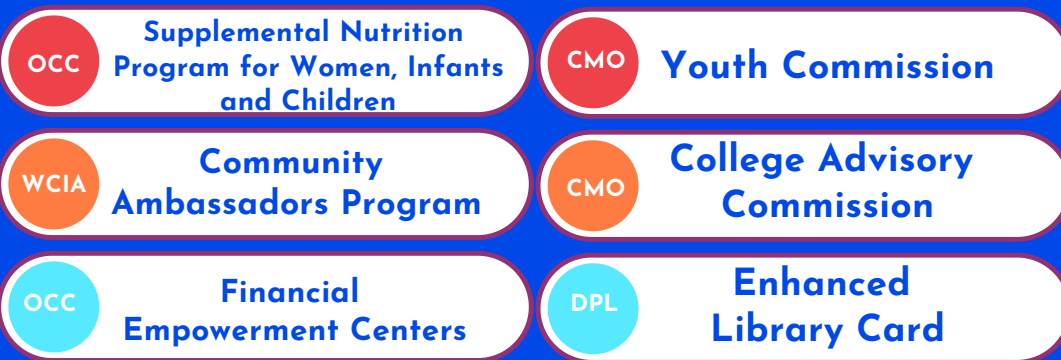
OCC
Supplemental Nutrition Program for Women, Infants and Children

CMO
Youth Commission

WCIA
Community Ambassadors Program

CMO
College Advisory Commission

OCC
Financial Empowerment Centers

DPL
Enhanced Library Card